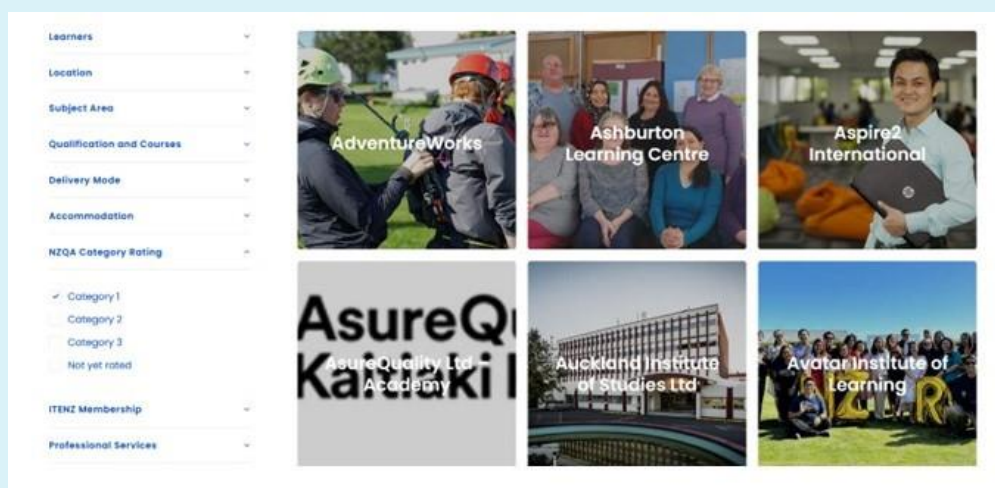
Learners

Location

Subject Area

Qualification and Courses

Delivery Mode

Accommodation

NZQA Category Rating

✓ Category 1
Category 2
Category 3
Not yet rated

ITENZ Membership

Professional Services

AdventureWorks

Ashburton Learning Centre

Aspire2 International

AsureQu
Kaitiaki I

AsureQuality Ltd – Academy

Auckland Institute of Studies Ltd

Avatar Institute of Learning